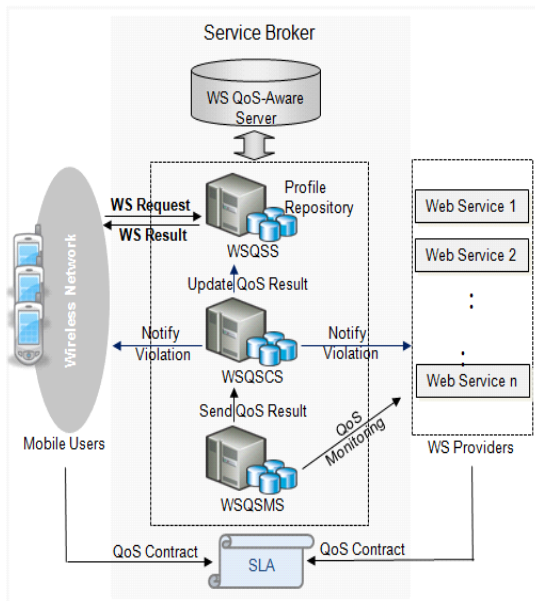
Service Broker

WS QoS-Aware Server

Profile Repository

WS Request

WS Result

WSQSS

Wireless Network

Update QoS Result

Notify Violation

Notify Violation

WSQSCS

Send QoS Result

QoS Monitoring

WSQSMS

Mobile Users

Web Service 1

Web Service 2

:

.

Web Service n

WS Providers

QoS Contract

SLA

QoS Contract